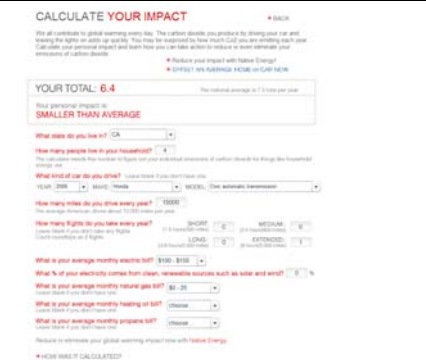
CALCULATE YOUR IMPACT

« BACK

We all contribute to global warming every day. The carbon dioxide you produce by driving your car and leaving the lights on adds up quickly. You may be surprised by how much $CO_2$ you are emitting each year. Calculate your personal impact and learn how you can take action to reduce or even eliminate your emissions of carbon dioxide.

» Reduce your impact with Native Energy!
» OFFSET AN AVERAGE HOME or CAR NOW

YOUR TOTAL: 6.4

The national average is 7.5 tons per year.

Your personal impact is:
SMALLER THAN AVERAGE

What state do you live in? CA

How many people live in your household? 4
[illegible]

What kind of car do you drive? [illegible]
YEAR: 2006 MAKE: Honda MODEL: Civic automatic transmission

How many miles do you drive every year? 15000
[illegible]

How many flights do you take every year?
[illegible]
SHORT: 0 MEDIUM: 0
LONG: 0 EXTENDED: 1

What is your average monthly electric bill? $100 - $150

What % of your electricity comes from clean, renewable sources such as solar and wind? 0 %

What is your average monthly natural gas bill? $0 - 25
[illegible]

What is your average monthly heating oil bill? choose
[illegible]

What is your average monthly propane bill? choose
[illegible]

Reduce or eliminate your global warming impact now with Native Energy.

» HOW WAS IT CALCULATED?